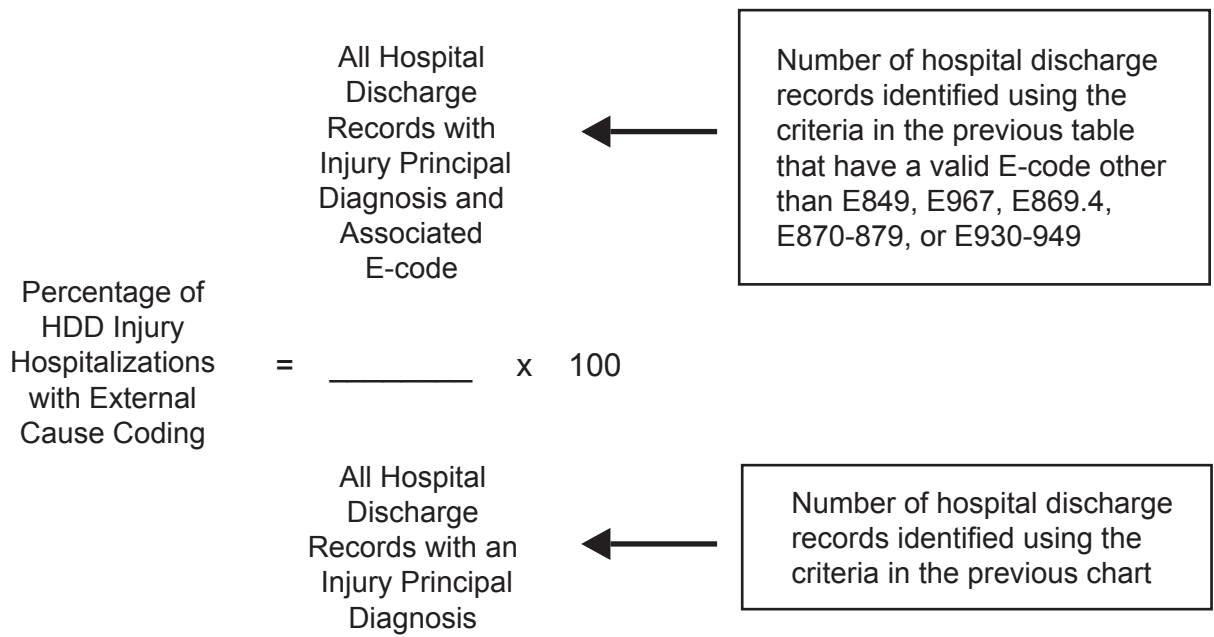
All Hospital Discharge Records with Injury Principal Diagnosis and Associated E-code

Number of hospital discharge records identified using the criteria in the previous table that have a valid E-code other than E849, E967, E869.4, E870-879, or E930-949

Percentage of HDD Injury Hospitalizations with External Cause Coding = ________ x 100

All Hospital Discharge Records with an Injury Principal Diagnosis

Number of hospital discharge records identified using the criteria in the previous chart